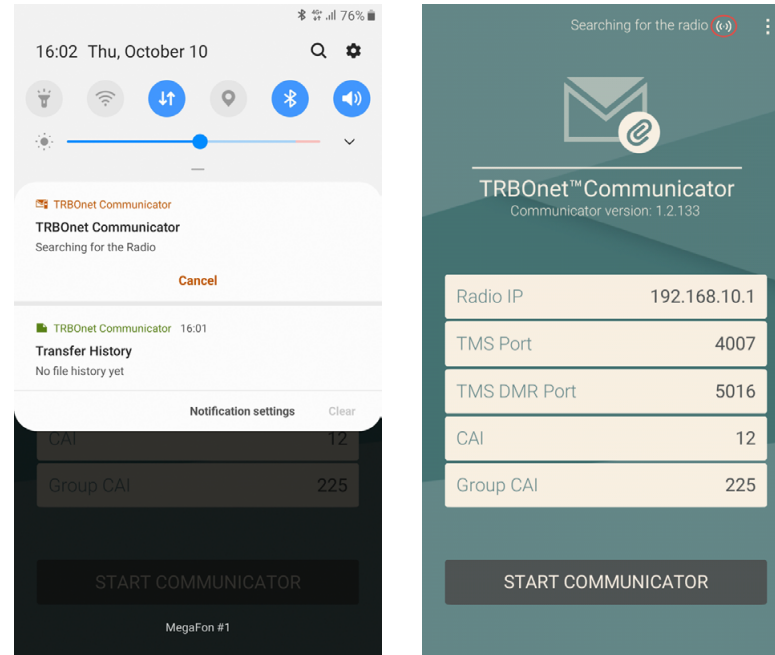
76%

16:02 Thu, October 10

TRBOnet Communicator
TRBOnet Communicator
Searching for the Radio
Cancel

TRBOnet Communicator 16:01
Transfer History
No file history yet

Notification settings Clear

CAI 12
Group CAI 225

START COMMUNICATOR

MegaFon #1

Searching for the radio

TRBOnet™Communicator
Communicator version: 1.2.133

| | |
|---|---|
| Radio IP | 192.168.10.1 |
| TMS Port | 4007 |
| TMS DMR Port | 5016 |
| CAI | 12 |
| Group CAI | 225 |

START COMMUNICATOR